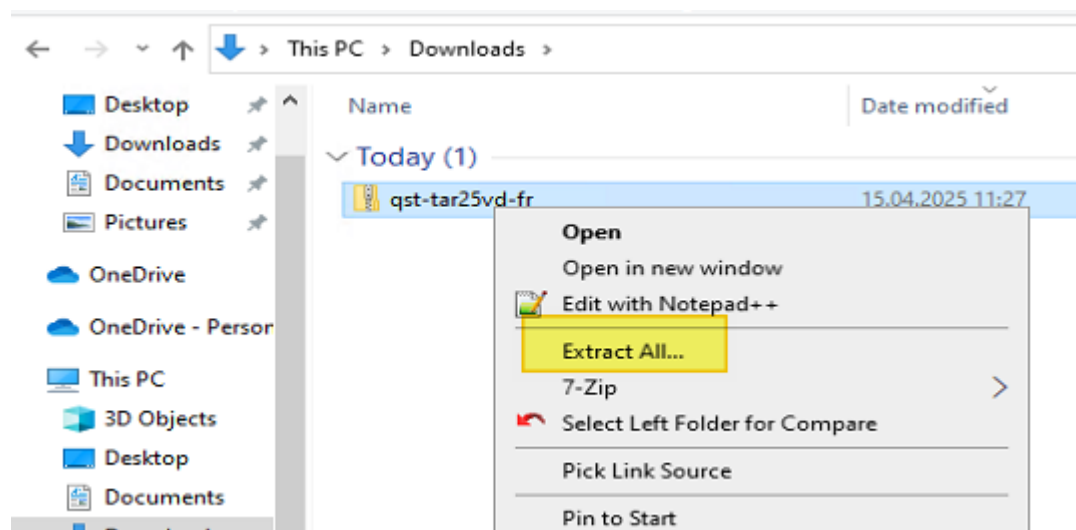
This PC > Downloads >

Desktop
Downloads
Documents
Pictures
OneDrive
OneDrive - Persor
This PC
3D Objects
Desktop
Documents

Name
Date modified
Today (1)
qst-tar25vd-fr
15.04.2025 11:27

Open
Open in new window
Edit with Notepad++
Extract All...
7-Zip
Select Left Folder for Compare
Pick Link Source
Pin to Start